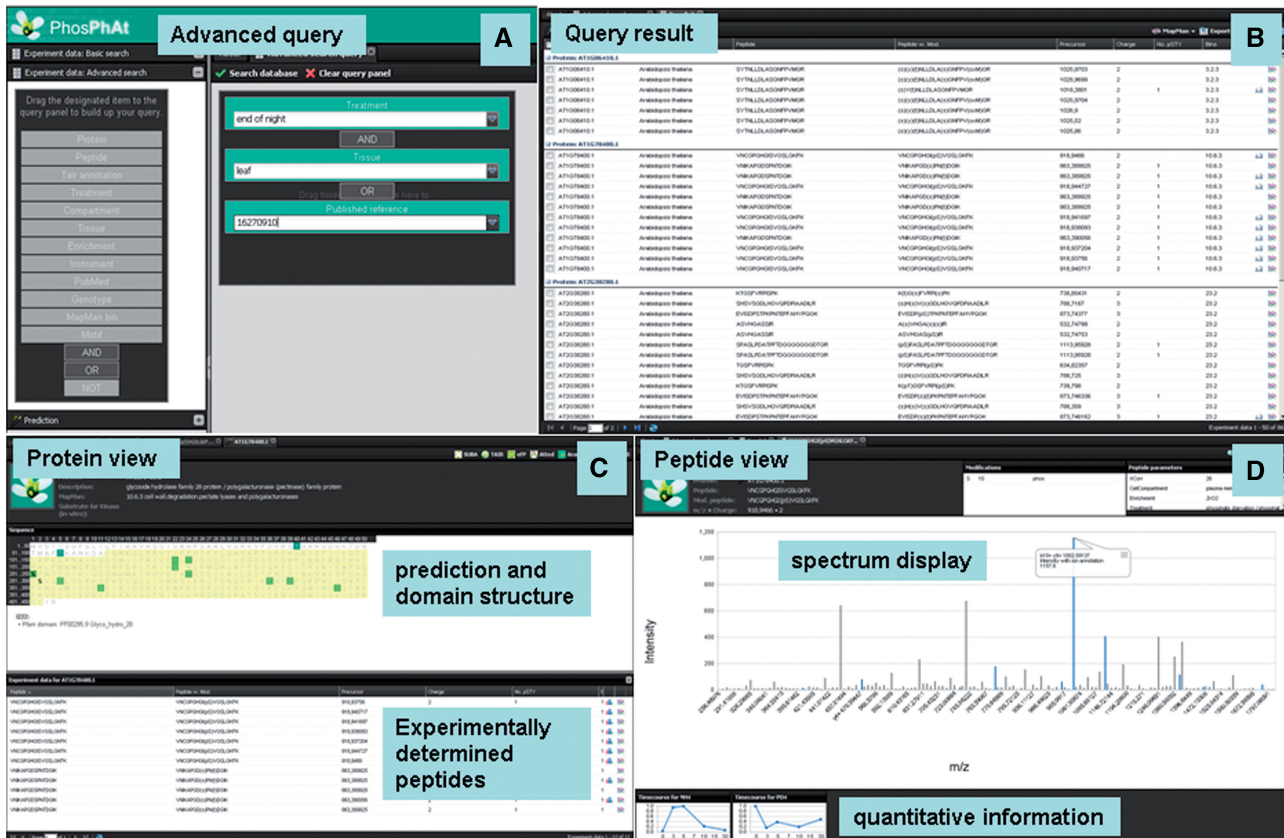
PhosPhAt

Advanced query

A

Experiment data: Basic search

Experiment data: Advanced search

Drag the designated item to the query panel to build up your query.

Protein
Peptide
Tair annotation
Treatment
Compartment
Tissue
Enrichment
Instrument
PubMed
Genotype
MapMan bin
Motif

AND
OR
NOT

Prediction

Search database
Clear query panel

Treatment
end of night
AND
Tissue
leaf
OR
Published reference
16270910

Query result

B

MapMan
Export

Peptide
Peptide w. Mod
Precursor
Charge
No. pSTY
Bins

Protein: AT1G06410.1
Protein: AT1G78400.1
Protein: AT2G38280.1

Arabidopsis thaliana

Page 1 of 2

Experiment data 1 - 50 of 86

Protein view

C

SUBA
TAIR
eFP
Atted

Description: glycoside hydrolase family 28 protein / polygalacturonase (pectinase) family protein
MapMan: 10.6.3 cell wall.degradation.pectate lyases and polygalacturonases
Substrate for Kinase (in vitro):

Sequence

prediction and domain structure

Pfam domain: PF00295.9 Glyco_hydro_28

Experiment data for AT1G78400.1

Peptide
Peptide w. Mod
Precursor
Charge
No. pSTY

Experimentally determined peptides

Peptide view

D

Peptide:
Mod. peptide:
m/z • Charge: 918.9466 • 2

Modifications

Peptide parameters

spectrum display

Intensity

m/z

Timecourse for N04
Timecourse for P04

quantitative information